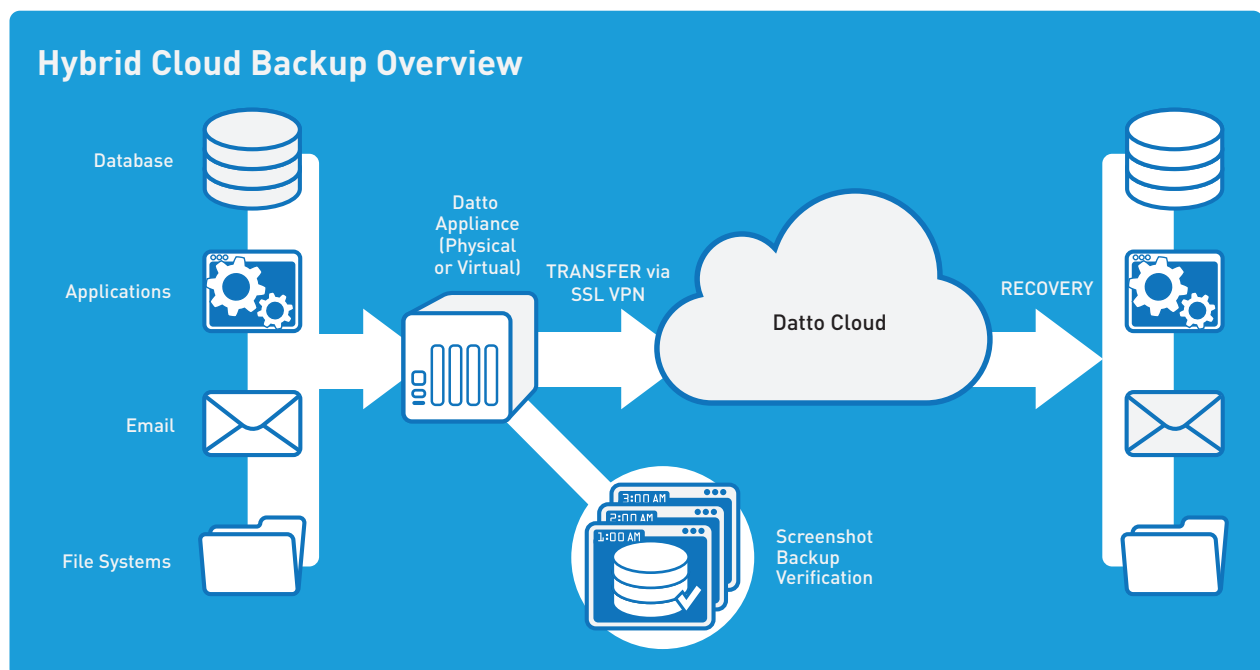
Hybrid Cloud Backup Overview

Database

Applications

Email

File Systems

Datto Appliance (Physical or Virtual)

TRANSFER via SSL VPN

Datto Cloud

RECOVERY

3:00 AM
2:00 AM
1:00 AM

Screenshot Backup Verification